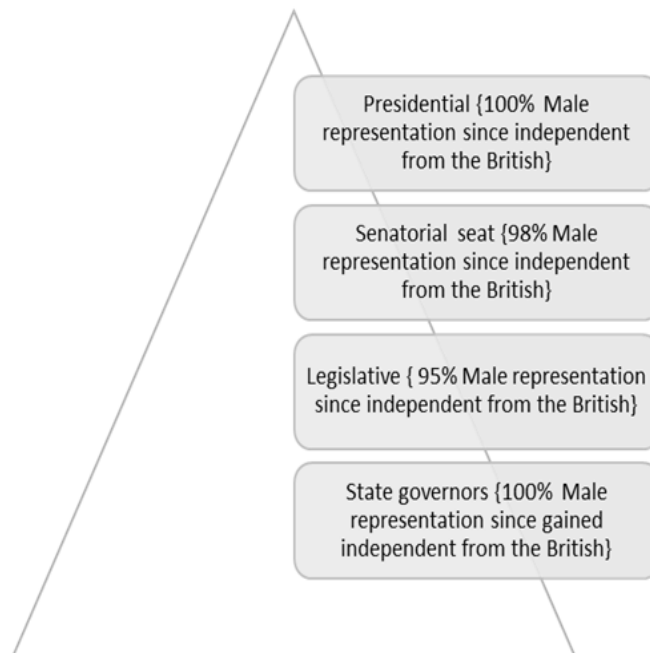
Presidential {100% Male representation since independent from the British}

Senatorial seat {98% Male representation since independent from the British}

Legislative { 95% Male representation since independent from the British}

State governors {100% Male representation since gained independent from the British}